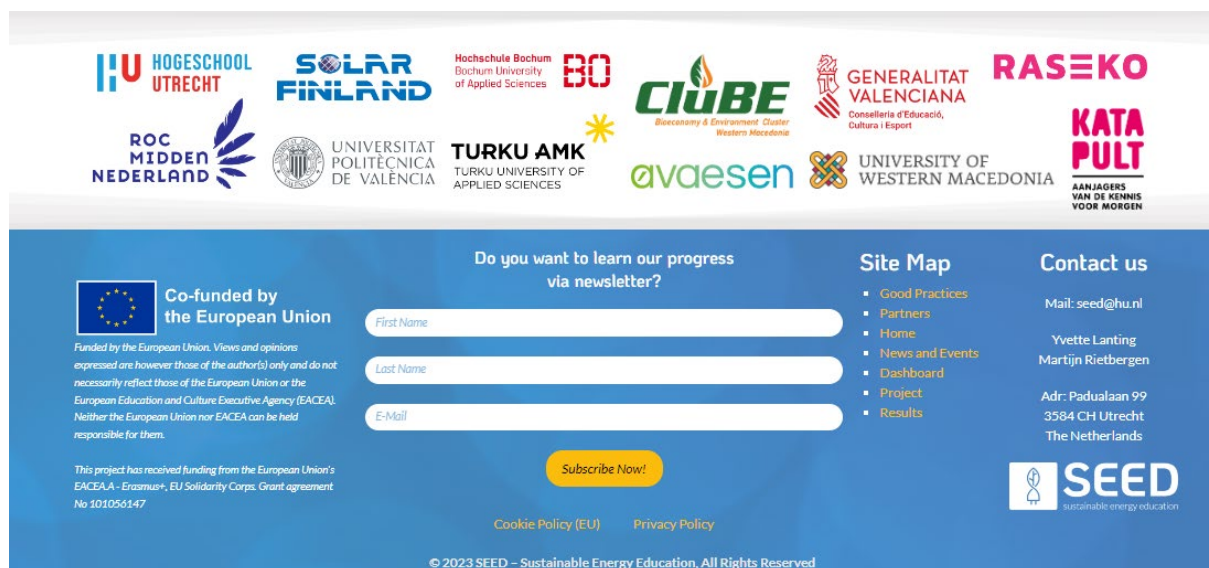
HU HOGESCHOOL UTRECHT

SOLAR FINLAND

Hochschule Bochum
Bochum University of Applied Sciences
BO

CluBE
Bioeconomy & Environment Cluster Western Macedonia

GENERALITAT VALENCIANA
Conselleria d'Educació, Cultura i Esport

RASEKO

ROC MIDDEN NEDERLAND

UNIVERSITAT POLITÈCNICA DE VALÈNCIA

TURKU AMK
TURKU UNIVERSITY OF APPLIED SCIENCES

avaesen

UNIVERSITY OF WESTERN MACEDONIA

KATA PULT
AANJAGERS VAN DE KENNIS VOOR MORGEN

Co-funded by the European Union

Funded by the European Union. Views and opinions expressed are however those of the author(s) only and do not necessarily reflect those of the European Union or the European Education and Culture Executive Agency (EACEA). Neither the European Union nor EACEA can be held responsible for them.

This project has received funding from the European Union's EACEA.A - Erasmus+, EU Solidarity Corps. Grant agreement No 101056147

Do you want to learn our progress via newsletter?

First Name

Last Name

E-Mail

Subscribe Now!

Cookie Policy (EU) Privacy Policy

Site Map

- Good Practices
- Partners
- Home
- News and Events
- Dashboard
- Project
- Results

Contact us

Mail: seed@hu.nl

Yvette Lanting
Martijn Rietbergen

Adr: Padualaan 99
3584 CH Utrecht
The Netherlands

SEED
sustainable energy education

© 2023 SEED – Sustainable Energy Education. All Rights Reserved